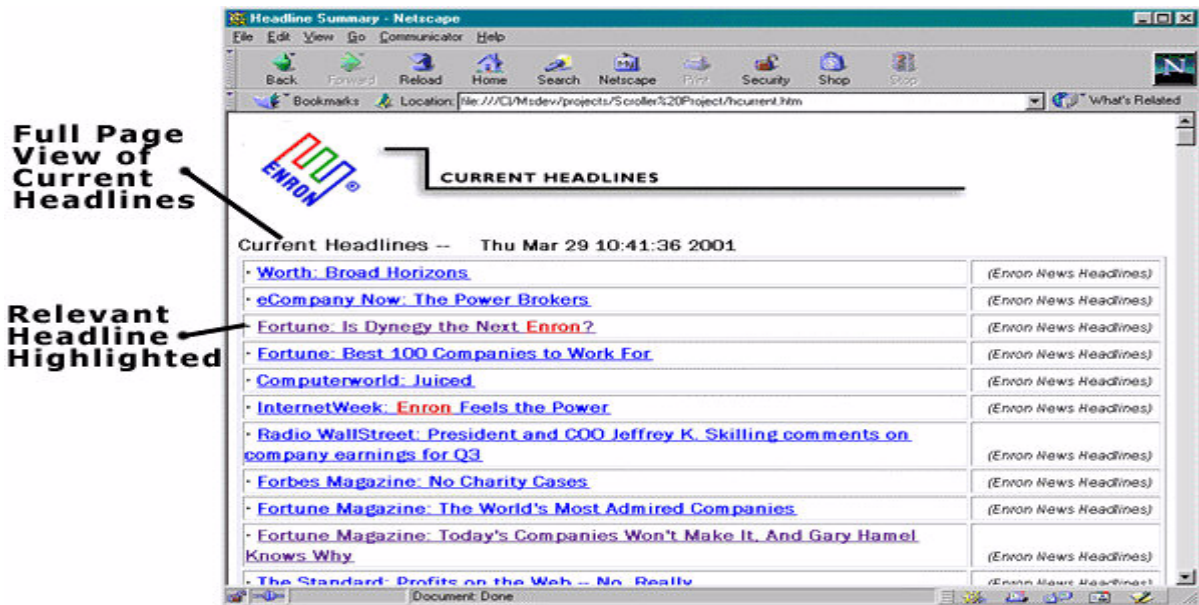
Headline Summary - Netscape

File Edit View Go Communicator Help

Back Forward Reload Home Search Netscape Print Security Shop Stop

Bookmarks Location: file:///C|/Msdev/projects/Scroller%20Project/hcurrent.htm What's Related

Full Page View of Current Headlines

Relevant Headline Highlighted

ENRON

CURRENT HEADLINES

Current Headlines -- Thu Mar 29 10:41:36 2001

| | |
|---|---|
| · Worth: Broad Horizons | (Enron News Headlines) |
| · eCompany Now: The Power Brokers | (Enron News Headlines) |
| · Fortune: Is Dynegy the Next Enron? | (Enron News Headlines) |
| · Fortune: Best 100 Companies to Work For | (Enron News Headlines) |
| · Computerworld: Juiced | (Enron News Headlines) |
| · InternetWeek: Enron Feels the Power | (Enron News Headlines) |
| · Radio WallStreet: President and COO Jeffrey K. Skilling comments on company earnings for Q3 | (Enron News Headlines) |
| · Forbes Magazine: No Charity Cases | (Enron News Headlines) |
| · Fortune Magazine: The World's Most Admired Companies | (Enron News Headlines) |
| · Fortune Magazine: Today's Companies Won't Make It, And Gary Hamel Knows Why | (Enron News Headlines) |
| · The Standard: Profits on the Web -- No, Really | (Enron News Headlines) |

Document: Done